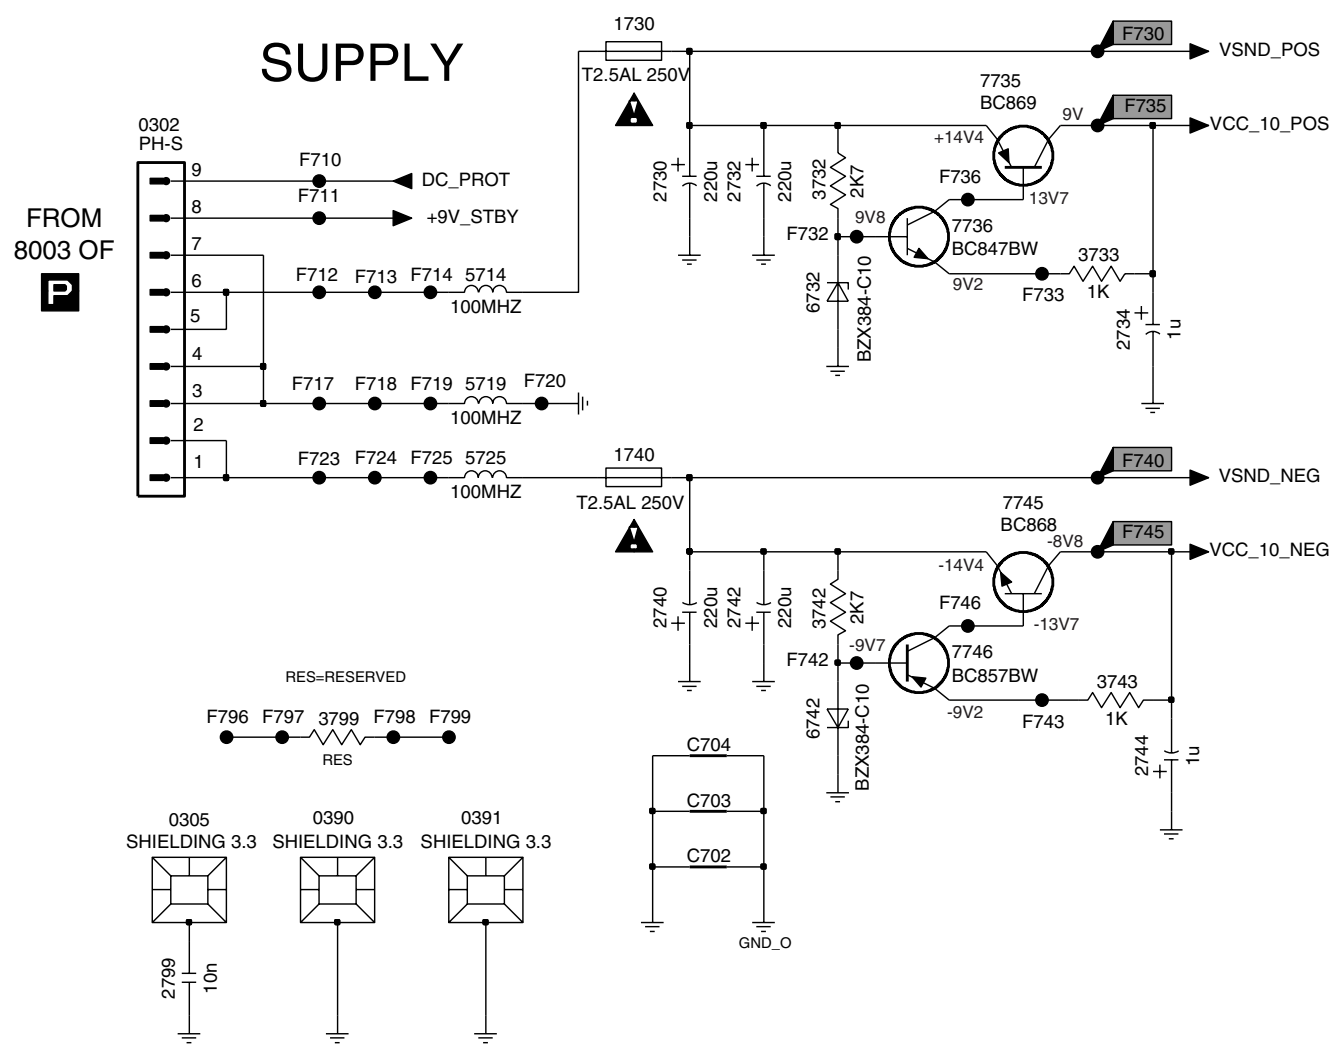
SUPPLY

0302
PH-S

FROM
8003 OF
P

9
8
7
6
5
4
3
2
1

F710
DC_PROT
F711
+9V_STBY

F712 F713 F714 5714
100MHZ

F717 F718 F719 5719 F720
100MHZ

F723 F724 F725 5725
100MHZ

1730
T2.5AL 250V

F730
VSND_POS

2730 220u 2732 220u

3732 2K7

7735
BC869

+14V4
9V
F735
VCC_10_POS

F736
13V7

9V8
7736
BC847BW

F732

6732 BZX384-C10

9V2
F733
3733
1K

2734 1u

1740
T2.5AL 250V

F740
VSND_NEG

7745
BC868

-8V8
F745
VCC_10_NEG

-14V4

2740 220u 2742 220u

3742 2K7

F746
-13V7

-9V7
7746
BC857BW

F742

6742 BZX384-C10

-9V2
F743
3743
1K

2744 1u

RES=RESERVED

F796 F797 3799 F798 F799
RES

0305
SHIELDING 3.3

0390
SHIELDING 3.3

0391
SHIELDING 3.3

2799 10n

C704
C703
C702

GND_O